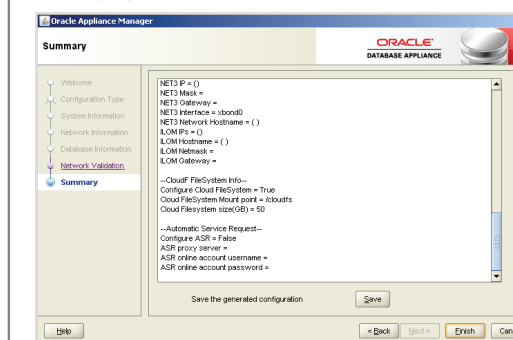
Oracle Appliance Manager

Summary

ORACLE
DATABASE APPLIANCE

Welcome
Configuration Type
System Information
Network Information
Database Information
Network Validation
Summary

NET3 IP = ()
NET3 Mask =
NET3 Gateway =
NET3 Interface = xbond0
NET3 Network Hostname = ( )
ILOM IPs = ()
ILOM Hostname = ( )
ILOM Netmask =
ILOM Gateway =

---CloudF FileSystem Info---
Configure Cloud FileSystem = True
Cloud FileSystem Mount point = /cloudfs
Cloud Filesystem size(GB) = 50

---Automatic Service Request---
Configure ASR = False
ASR proxy server =
ASR online account username =
ASR online account password =

Save the generated configuration

Save

Help

< Back

Next >

Finish

Can